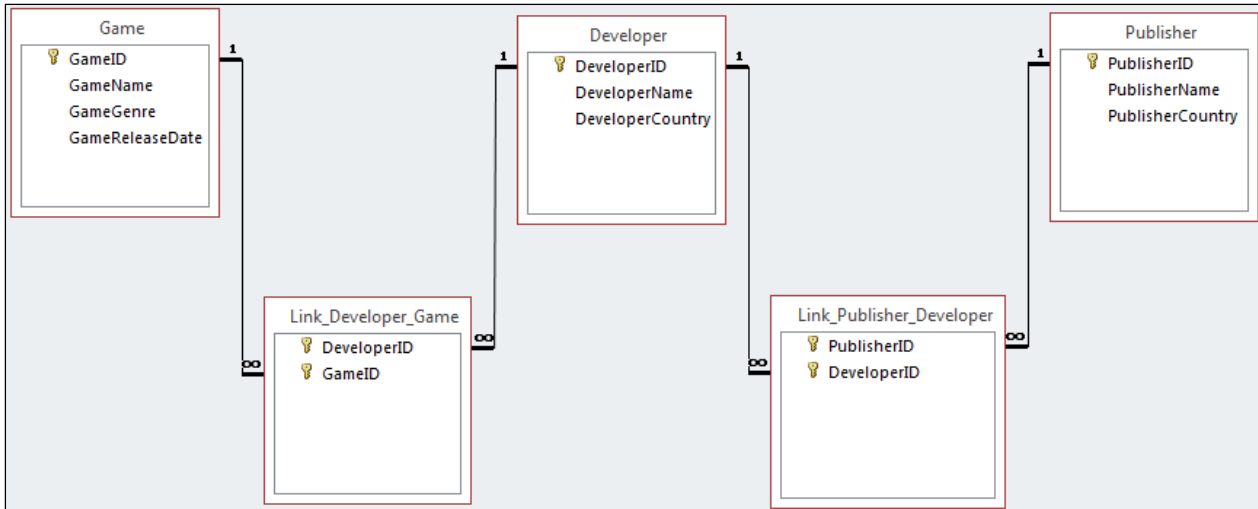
Game
GameID
GameName
GameGenre
GameReleaseDate

1

Developer
DeveloperID
DeveloperName
DeveloperCountry

1

1

Publisher
PublisherID
PublisherName
PublisherCountry

1

∞

Link_Developer_Game
DeveloperID
GameID

∞

∞

Link_Publisher_Developer
PublisherID
DeveloperID

∞